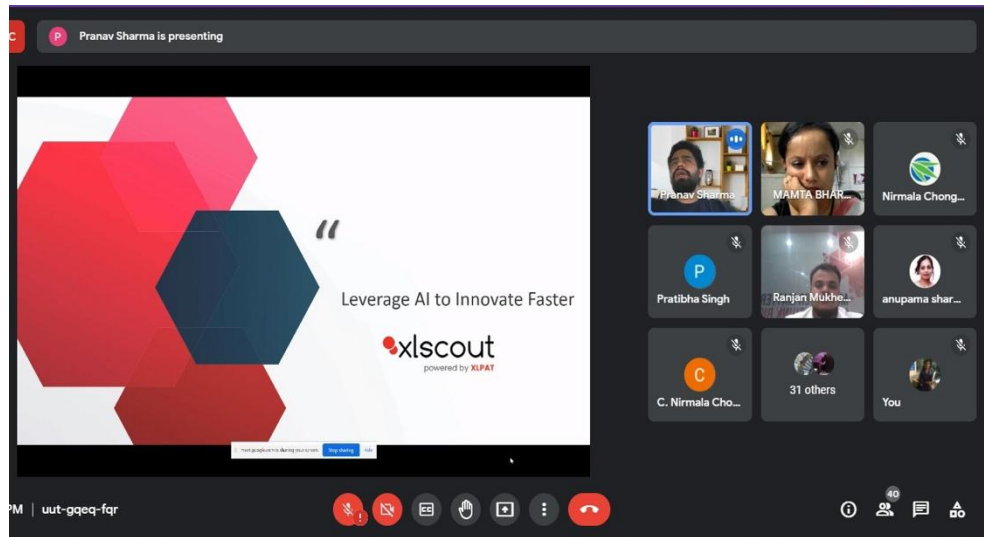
C

P Pranav Sharma is presenting

"

Leverage AI to Innovate Faster

xlscout
powered by XLPAT

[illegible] is sharing your screen. Stop sharing Hide

Pranav Sharma

MAMTA BHAR...

Nirmala Chong...

P
Pratibha Singh

Ranjan Mukho...

anupama shar...

C
C. Nirmala Cho...

31 others

You

PM | uut-gqeq-fqr

40